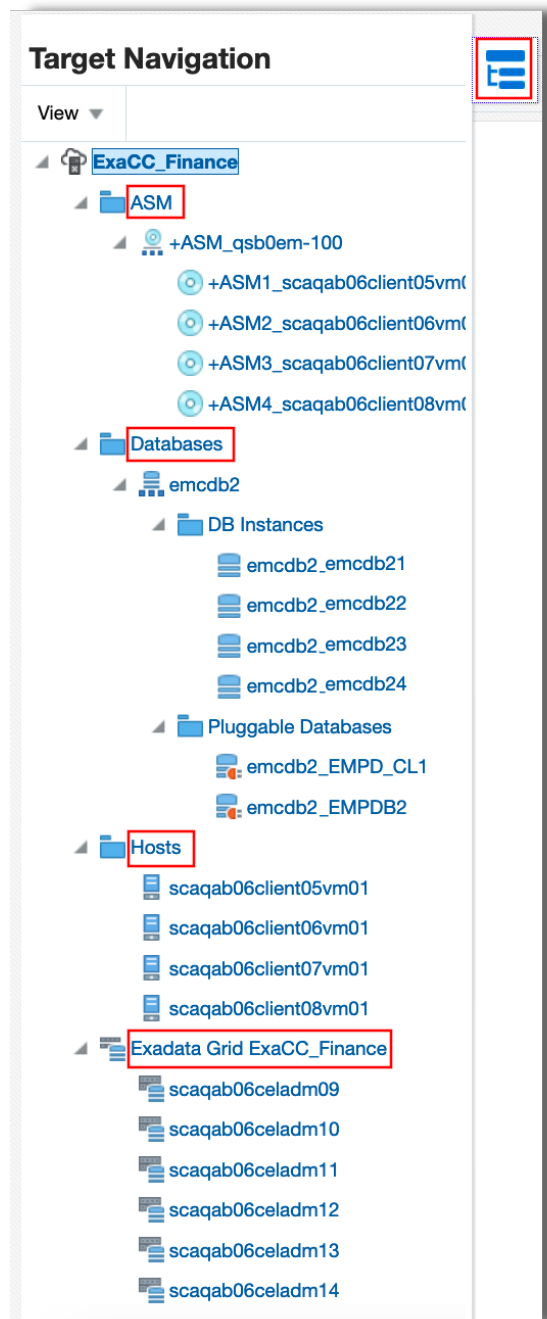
Target Navigation

View ▼

ExaCC_Finance
ASM
+ASM_qsb0em-100
+ASM1_scaqab06client05vm(
+ASM2_scaqab06client06vm(
+ASM3_scaqab06client07vm(
+ASM4_scaqab06client08vm(
Databases
emcdb2
DB Instances
emcdb2_emcdb21
emcdb2_emcdb22
emcdb2_emcdb23
emcdb2_emcdb24
Pluggable Databases
emcdb2_EMPD_CL1
emcdb2_EMPDB2
Hosts
scaqab06client05vm01
scaqab06client06vm01
scaqab06client07vm01
scaqab06client08vm01
Exadata Grid ExaCC_Finance
scaqab06celadm09
scaqab06celadm10
scaqab06celadm11
scaqab06celadm12
scaqab06celadm13
scaqab06celadm14